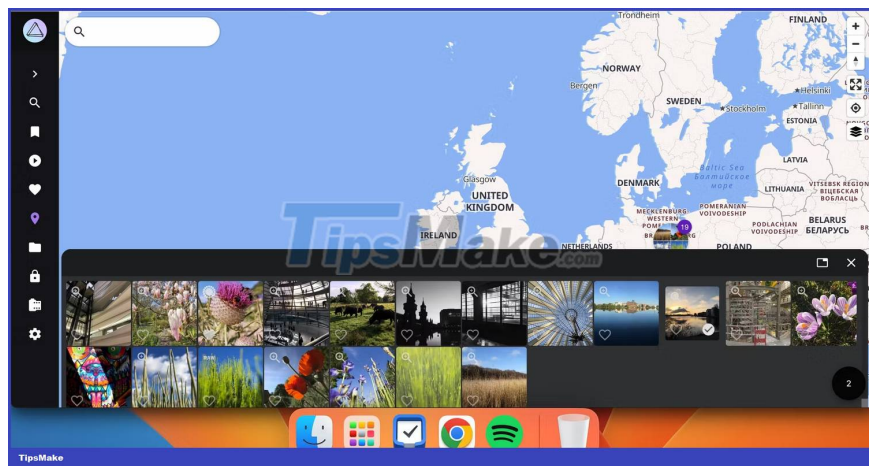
Trondheim
FINLAND
NORWAY
Bergen
SWEDEN
Helsinki
Stockholm
Tallinn
ESTONIA
LATVIA
Baltic Sea
Балтийское море
DENMARK
LITHUANIA
VITSEBSK REGION
Glasgow
UNITED KINGDOM
MECKLENBURG WESTERN
POMERANIAN VOIVODESHIP
PODLACHIAN VOIVODESHIP
BELARUS
БЕЛАРУСЬ
IRELAND
NETHERLANDS
POLAND
19
TipsMake.com
2
TipsMake